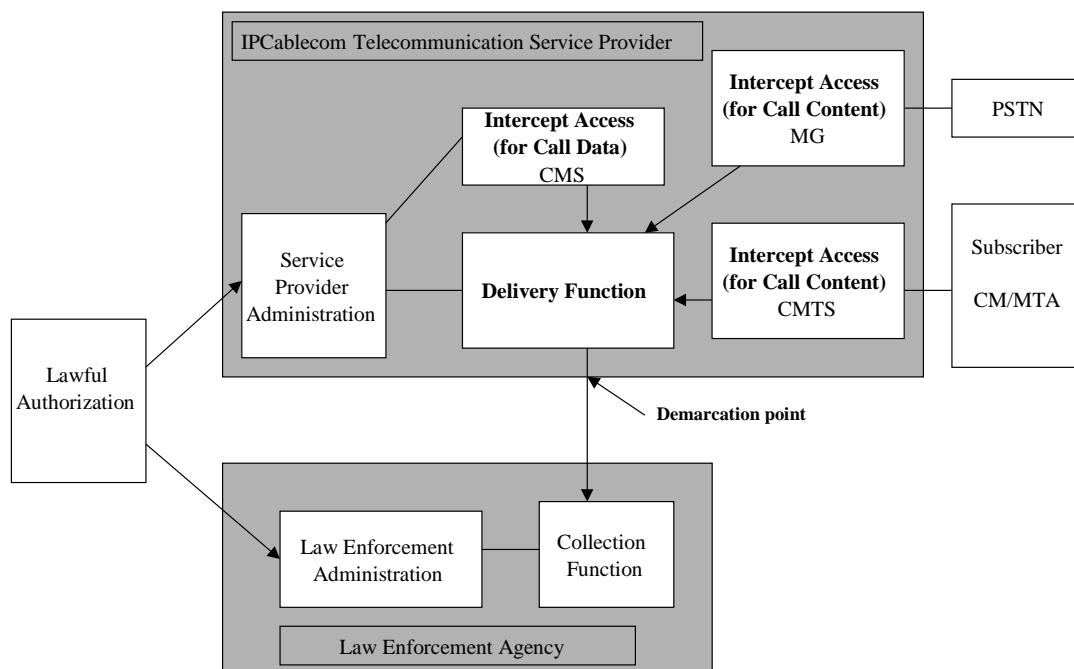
IPCablecom Telecommunication Service Provider

Intercept Access (for Call Content) MG

PSTN

Intercept Access (for Call Data) CMS

Service Provider Administration

Delivery Function

Intercept Access (for Call Content) CMTS

Subscriber

CM/MTA

Lawful Authorization

Demarcation point

Law Enforcement Administration

Collection Function

Law Enforcement Agency